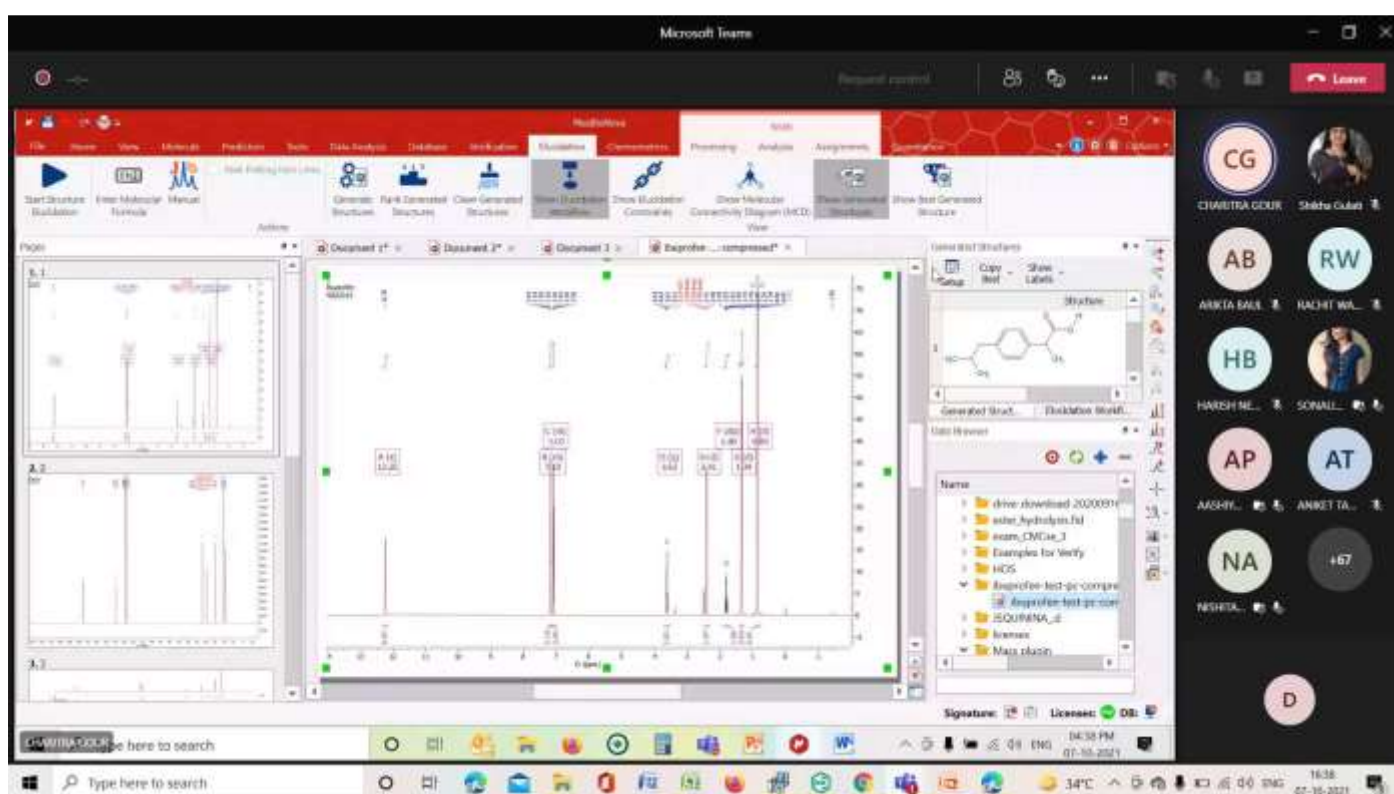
Microsoft Teams

Request control

Leave

MestReNova

File Home View Molecule Prediction Tools Data Analysis Database Verification Elucidation Chemometrics Processing Analysis Assignments

Start Structure Elucidation Enter Molecular Formula Manual Generate Structures Rank Generated Structures Clean Generated Structures Show Elucidation Workflow Show Elucidation Constraints Show Molecular Connectivity Diagram (MCD) Show Generated Structures Show Best Generated Structure

Actions View

Pages

Document 1* Document 2* Document 3 ibuprofen ...compressed*

Generated Structures

Setup Copy Text Show Labels

Structure

Generated Struct... Elucidation Workfl...

Data Browser

Name

drive-download-2020091
ester_hydrolysis.fid
exam_CMCse_3
Examples for Verify
HOS
ibuprofen-test-pc-compre
ibuprofen-test-pc-com
ISQUININA_d
licenses
Mass plugin

Signature: License: DB:

CG CHARITRA GOUR
Shikha Gulati
AB ANKITA BAUL
RW RACHIT WA...
HB HARISH NE...
SONALI...
AP AASHIY...
AT ANKET TA...
NA NISHITA...
+67
D

CHARITRA GOUR Type here to search

ENG 04:38 PM 07-10-2021

Type here to search

34°C ENG 16:38 07-10-2021